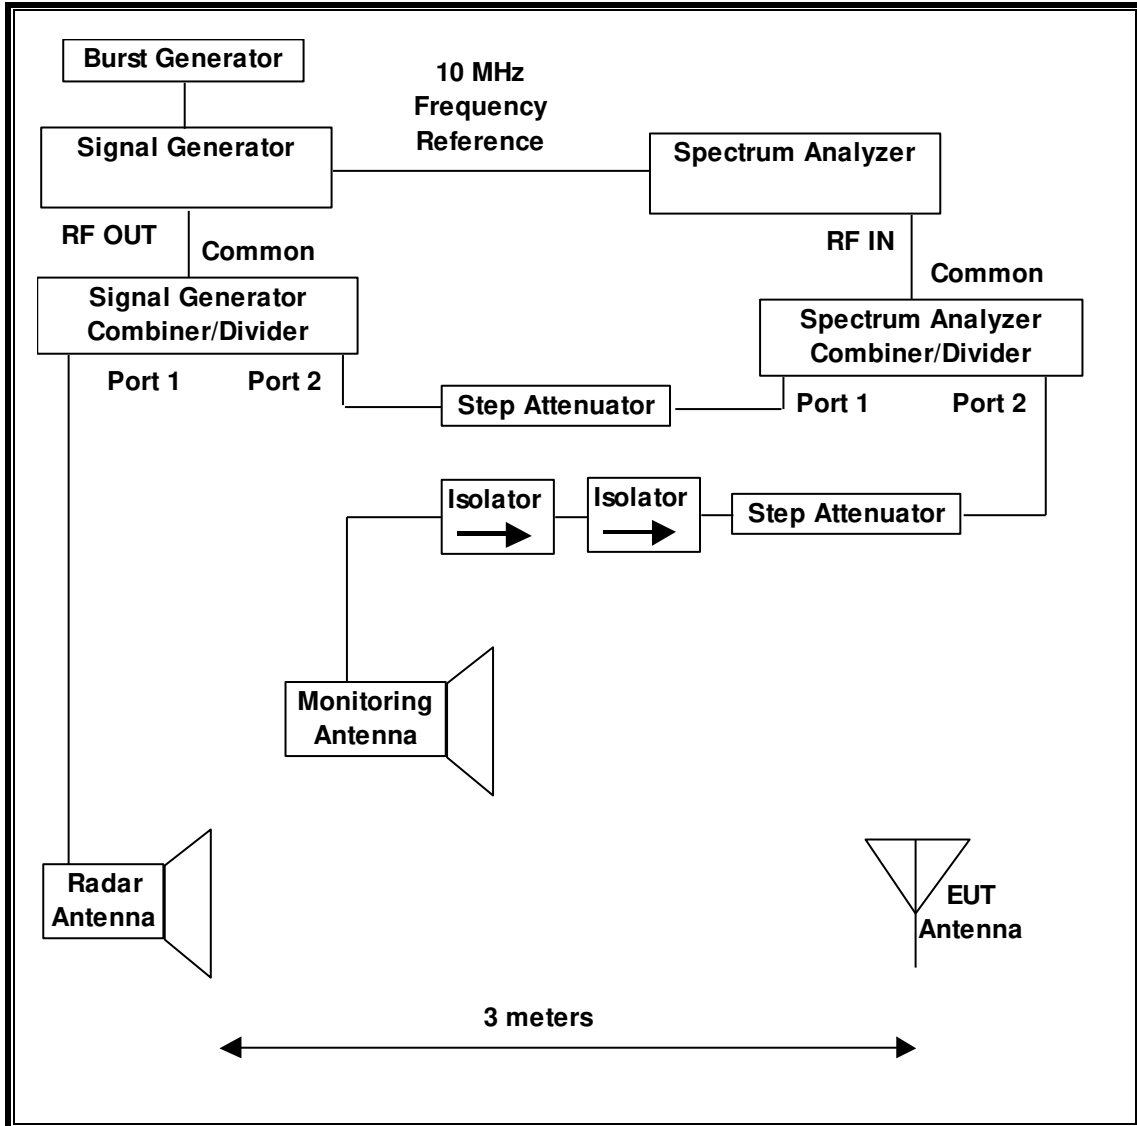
Burst Generator

10 MHz
Frequency
Reference

Signal Generator

Spectrum Analyzer

RF OUT

Common

RF IN

Common

Signal Generator
Combiner/Divider

Spectrum Analyzer
Combiner/Divider

Port 1

Port 2

Step Attenuator

Port 1

Port 2

Isolator

Isolator

Step Attenuator

Monitoring
Antenna

Radar
Antenna

EUT
Antenna

3 meters